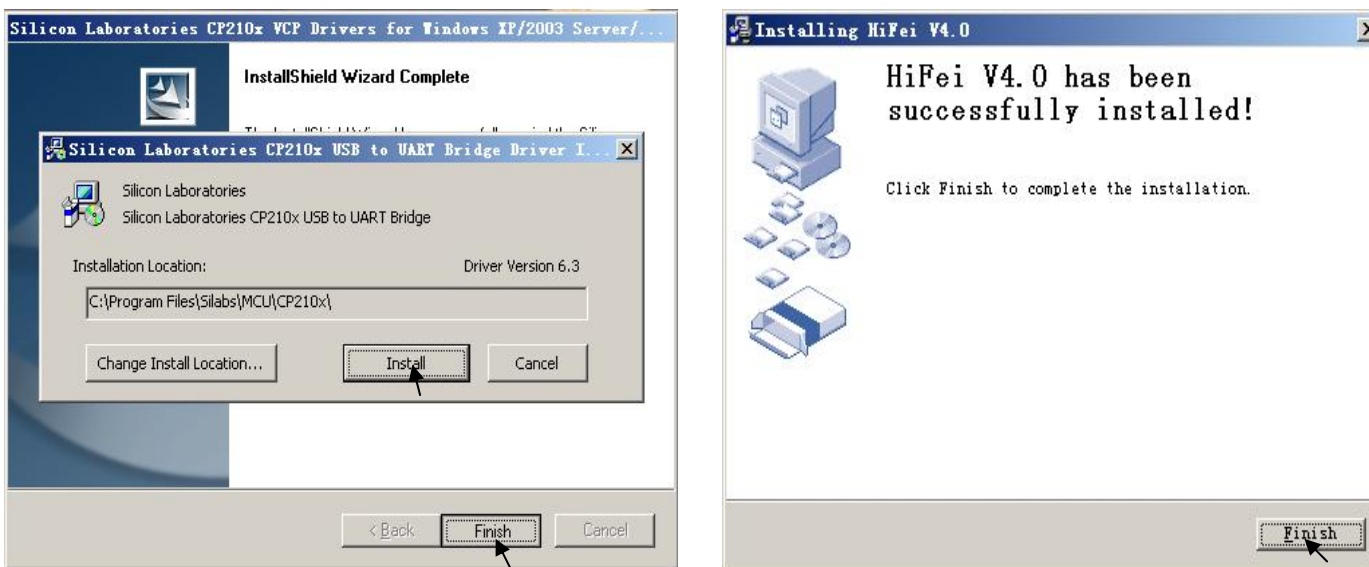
Silicon Laboratories CP210x VCP Drivers for Windows XP/2003 Server/...

InstallShield Wizard Complete

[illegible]

Silicon Laboratories CP210x USB to UART Bridge Driver I...

Silicon Laboratories
Silicon Laboratories CP210x USB to UART Bridge

Installation Location:

Driver Version 6.3

C:\Program Files\Silabs\MCU\CP210x\

Change Install Location...

Install

Cancel

< Back

Finish

Cancel

Installing HiFei V4.0

HiFei V4.0 has been successfully installed!

Click Finish to complete the installation.

Finish